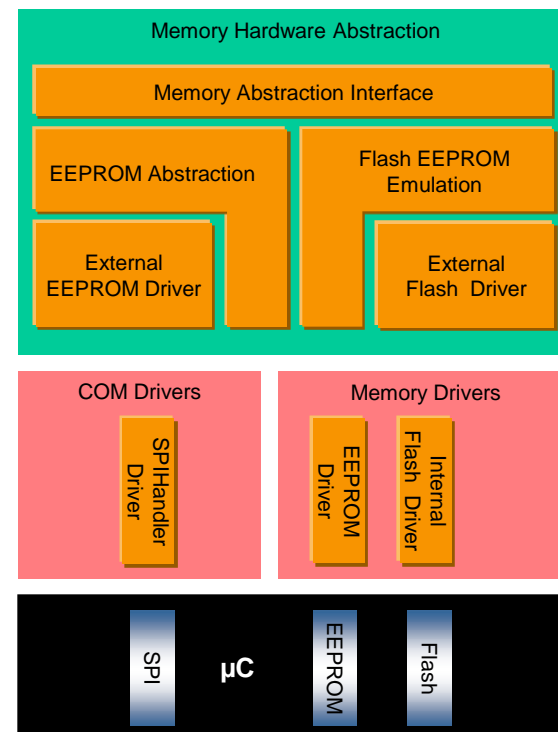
Memory Hardware Abstraction

Memory Abstraction Interface

EEPROM Abstraction

Flash EEPROM Emulation

External EEPROM Driver

External Flash Driver

COM Drivers

SPIHandler Driver

Memory Drivers

EEPROM Driver

Internal Flash Driver

SPI

µC

EEPROM

Flash